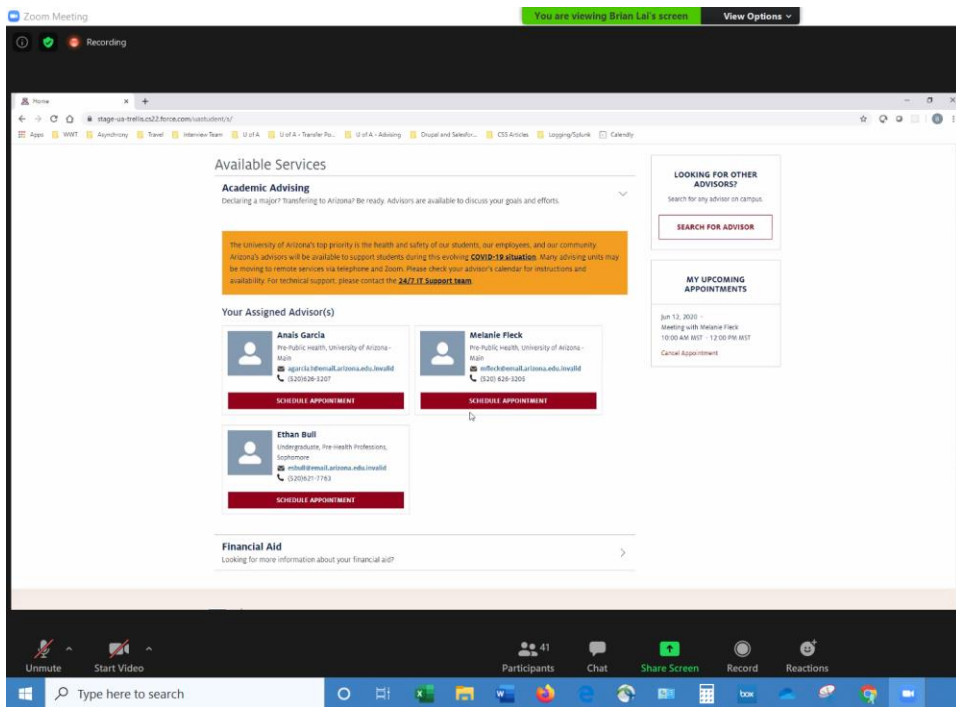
Zoom Meeting

You are viewing Brian Lai's screen

View Options

Recording

Home

stage-ua-trellis.cs22.force.com/uastudent/s/

Apps WAVT Asynchrony Travel Interview Team U of A U of A - Transfer Po... U of A - Advising Drupal and Salesfor... CSS Articles Logging/Splunk Calendly

Available Services

Academic Advising

Declaring a major? Transfering to Arizona? Be ready. Advisors are available to discuss your goals and efforts.

The University of Arizona's top priority is the health and safety of our students, our employees, and our community. Arizona's advisors will be available to support students during this evolving COVID-19 situation. Many advising units may be moving to remote services via telephone and Zoom. Please check your advisor's calendar for instructions and availability. For technical support, please contact the 24/7 IT Support team.

Your Assigned Advisor(s)

Anais Garcia
Pre-Public Health, University of Arizona - Main
agarcia.h@email.arizona.edu.invalid
(520)626-2207
SCHEDULE APPOINTMENT

Melanie Fleck
Pre-Public Health, University of Arizona - Main
mfleck@email.arizona.edu.invalid
(520) 626-3205
SCHEDULE APPOINTMENT

Ethan Bull
Undergraduate, Pre-Health Professions, Sophomore
ebull@email.arizona.edu.invalid
(520)621-7763
SCHEDULE APPOINTMENT

Financial Aid

Looking for more information about your financial aid?

LOOKING FOR OTHER ADVISORS?

Search for any advisor on campus.

SEARCH FOR ADVISOR

MY UPCOMING APPOINTMENTS

Jun 12, 2020 -
Meeting with Melanie Fleck
10:00 AM MST - 12:00 PM MST

Cancel Appointment

Unmute

Start Video

41

Participants

Chat

Share Screen

Record

Reactions

Type here to search